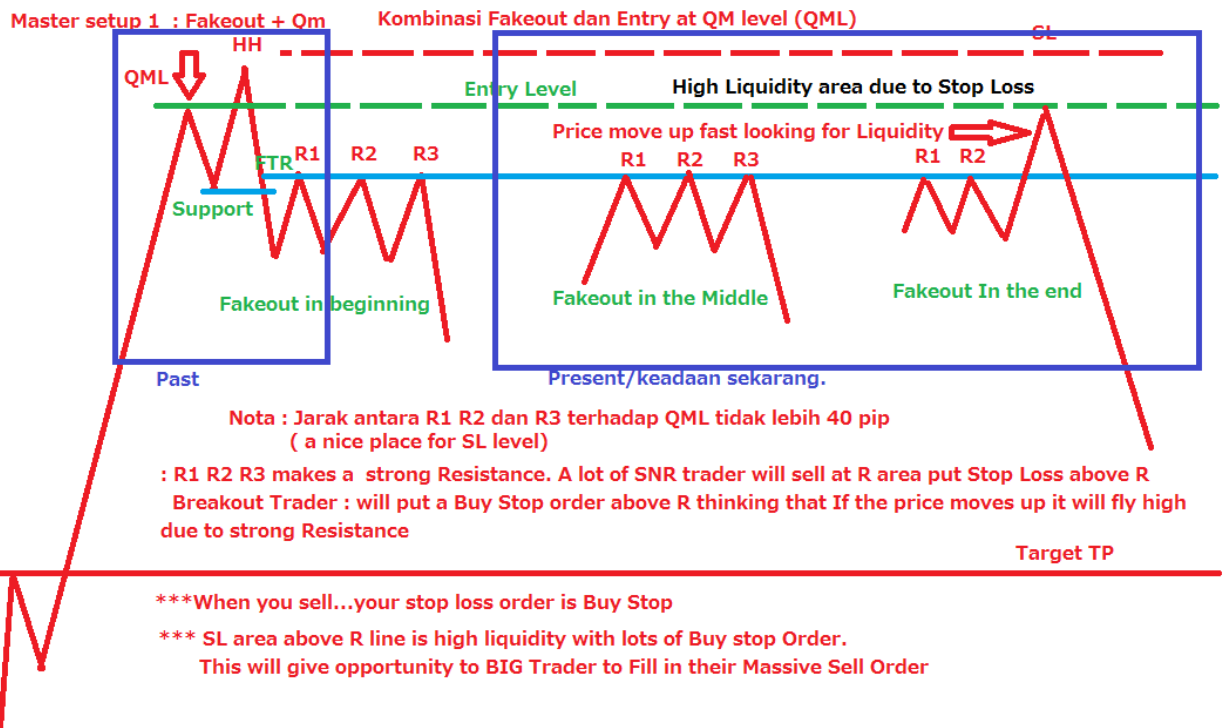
Master setup 1 : Fakeout + Qm

Kombinasi Fakeout dan Entry at QM level (QML)

SL

HH

QML

Entry Level

High Liquidity area due to Stop Loss

Price move up fast looking for Liquidity

FTR

R1 R2 R3

R1 R2 R3

R1 R2

Support

Fakeout in beginning

Fakeout in the Middle

Fakeout In the end

Past

Present/keadaan sekarang.

Nota : Jarak antara R1 R2 dan R3 terhadap QML tidak lebih 40 pip ( a nice place for SL level)

: R1 R2 R3 makes a strong Resistance. A lot of SNR trader will sell at R area put Stop Loss above R Breakout Trader : will put a Buy Stop order above R thinking that If the price moves up it will fly high due to strong Resistance

Target TP

***When you sell...your stop loss order is Buy Stop

*** SL area above R line is high liquidity with lots of Buy stop Order. This will give opportunity to BIG Trader to Fill in their Massive Sell Order